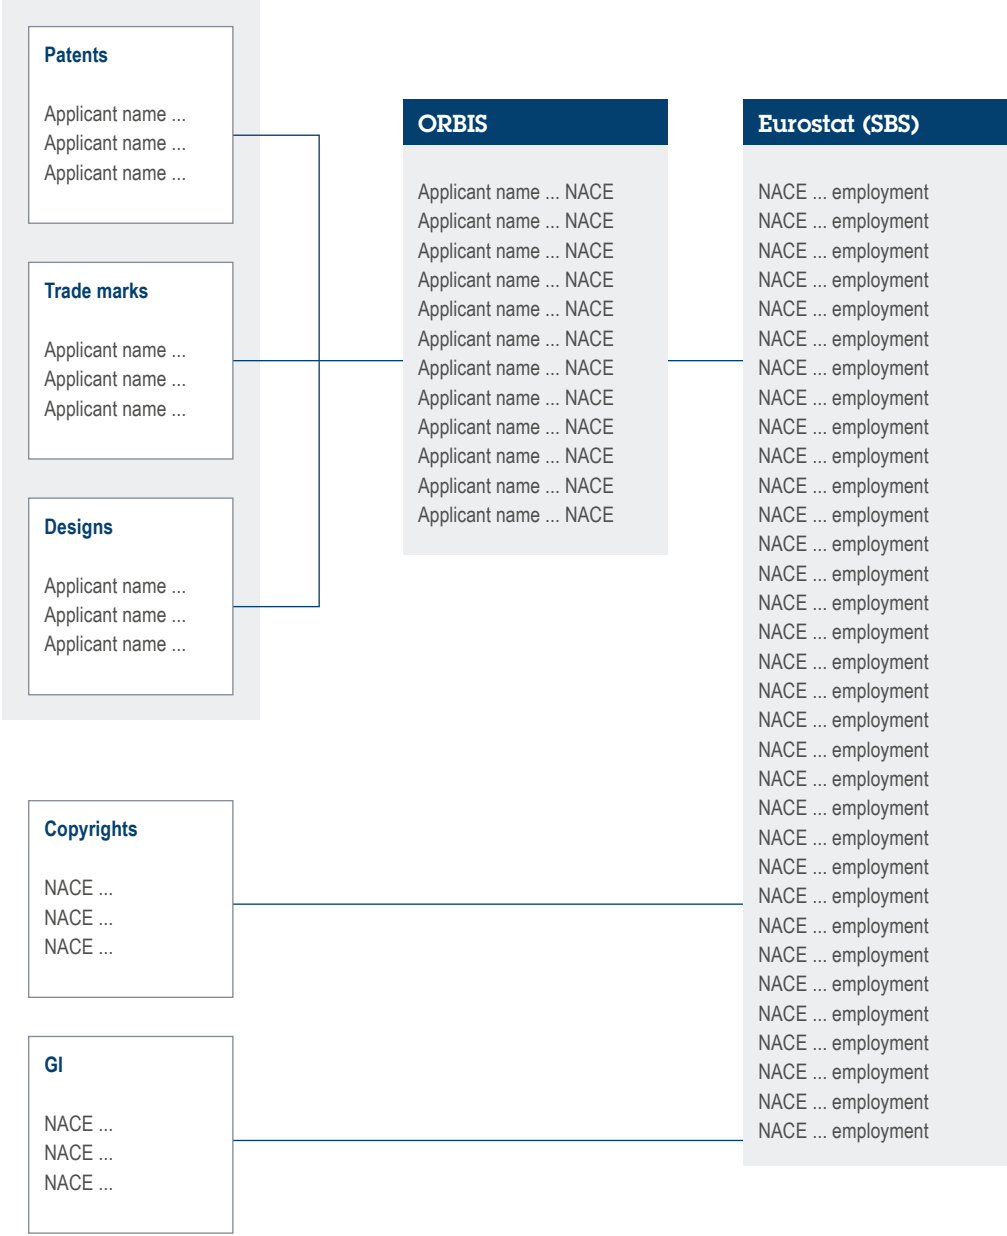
Patents

Applicant name ...
Applicant name ...
Applicant name ...

Trade marks

Applicant name ...
Applicant name ...
Applicant name ...

Designs

Applicant name ...
Applicant name ...
Applicant name ...

Copyrights

NACE ...
NACE ...
NACE ...

GI

NACE ...
NACE ...
NACE ...

ORBIS

Applicant name ... NACE
Applicant name ... NACE
Applicant name ... NACE
Applicant name ... NACE
Applicant name ... NACE
Applicant name ... NACE
Applicant name ... NACE
Applicant name ... NACE
Applicant name ... NACE
Applicant name ... NACE
Applicant name ... NACE
Applicant name ... NACE

Eurostat (SBS)

NACE ... employment
NACE ... employment
NACE ... employment
NACE ... employment
NACE ... employment
NACE ... employment
NACE ... employment
NACE ... employment
NACE ... employment
NACE ... employment
NACE ... employment
NACE ... employment
NACE ... employment
NACE ... employment
NACE ... employment
NACE ... employment
NACE ... employment
NACE ... employment
NACE ... employment
NACE ... employment
NACE ... employment
NACE ... employment
NACE ... employment
NACE ... employment
NACE ... employment
NACE ... employment
NACE ... employment
NACE ... employment
NACE ... employment
NACE ... employment
NACE ... employment
NACE ... employment
NACE ... employment